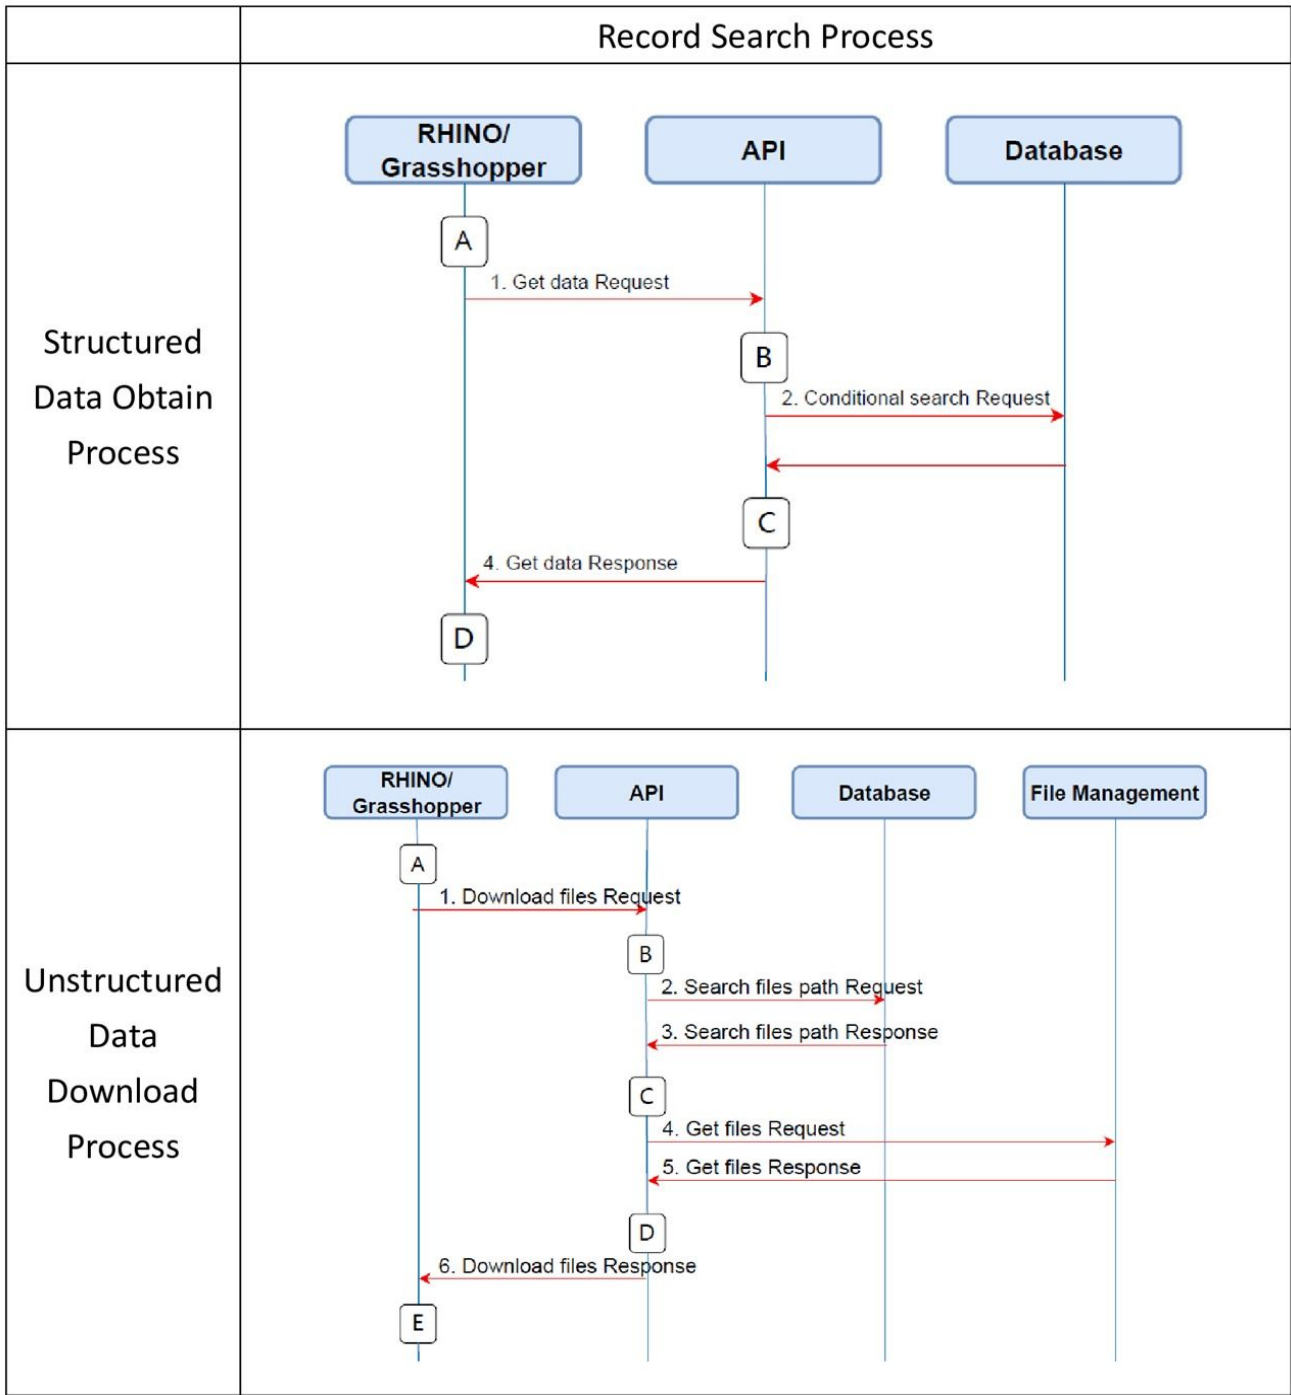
| | Record Search Process |
|---|---|
| Structured Data Obtain Process | RHINO/ Grasshopper; API; Database; A; 1. Get data Request; B; 2. Conditional search Request; C; 4. Get data Response; D |
| Unstructured Data Download Process | RHINO/ Grasshopper; API; Database; File Management; A; 1. Download files Request; B; 2. Search files path Request; 3. Search files path Response; C; 4. Get files Request; 5. Get files Response; D; 6. Download files Response; E |